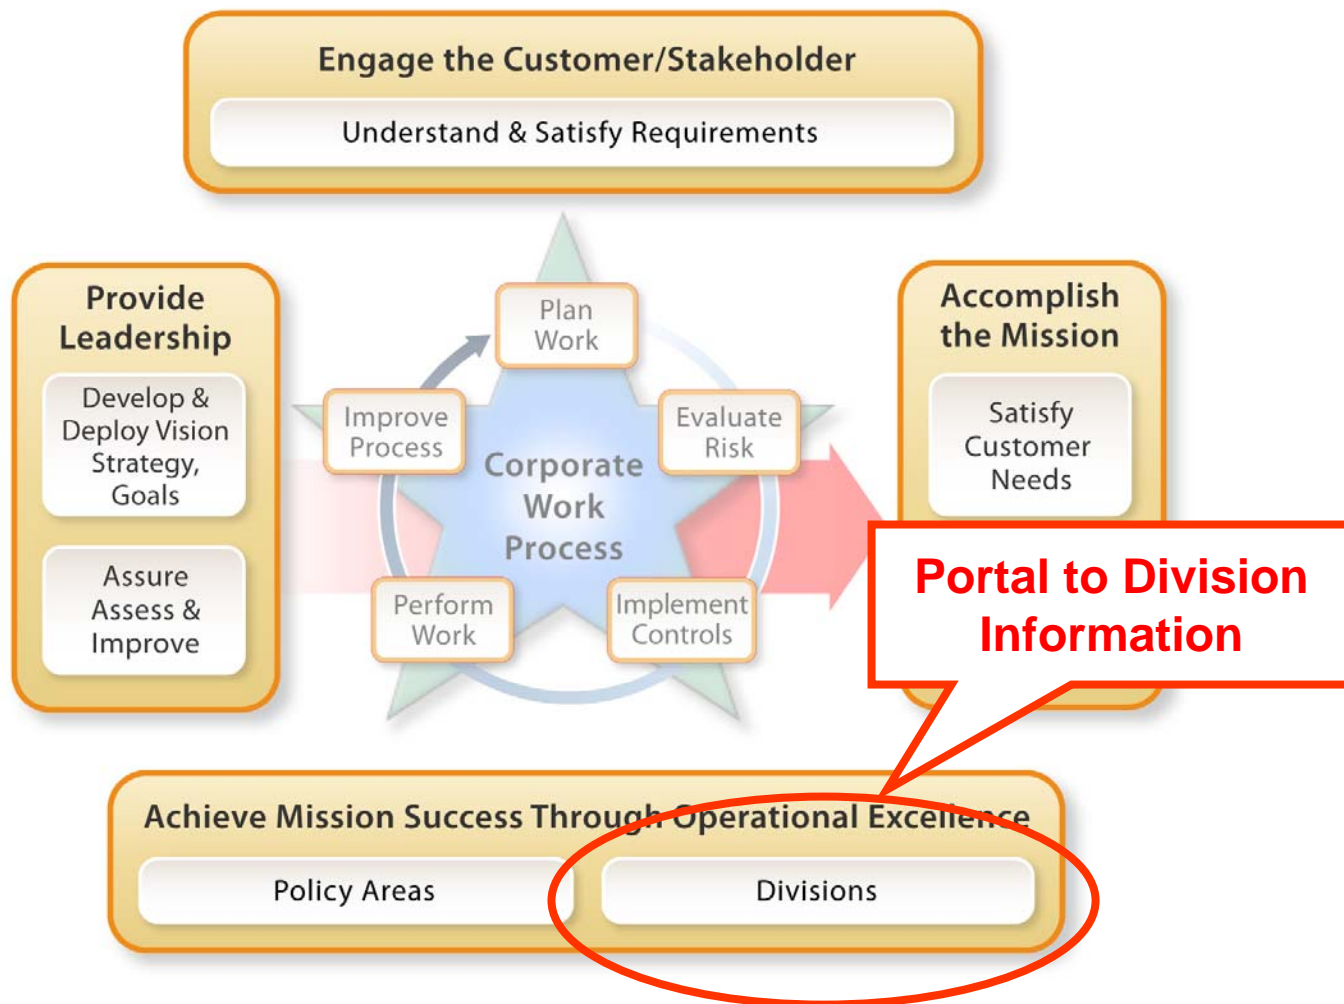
Engage the Customer/Stakeholder

Understand & Satisfy Requirements

Provide Leadership

Develop & Deploy Vision Strategy, Goals

Assure Assess & Improve

Plan Work

Evaluate Risk

Implement Controls

Perform Work

Improve Process

Corporate Work Process

Accomplish the Mission

Satisfy Customer Needs

Portal to Division Information

Achieve Mission Success Through Operational Excellence

Policy Areas

Divisions